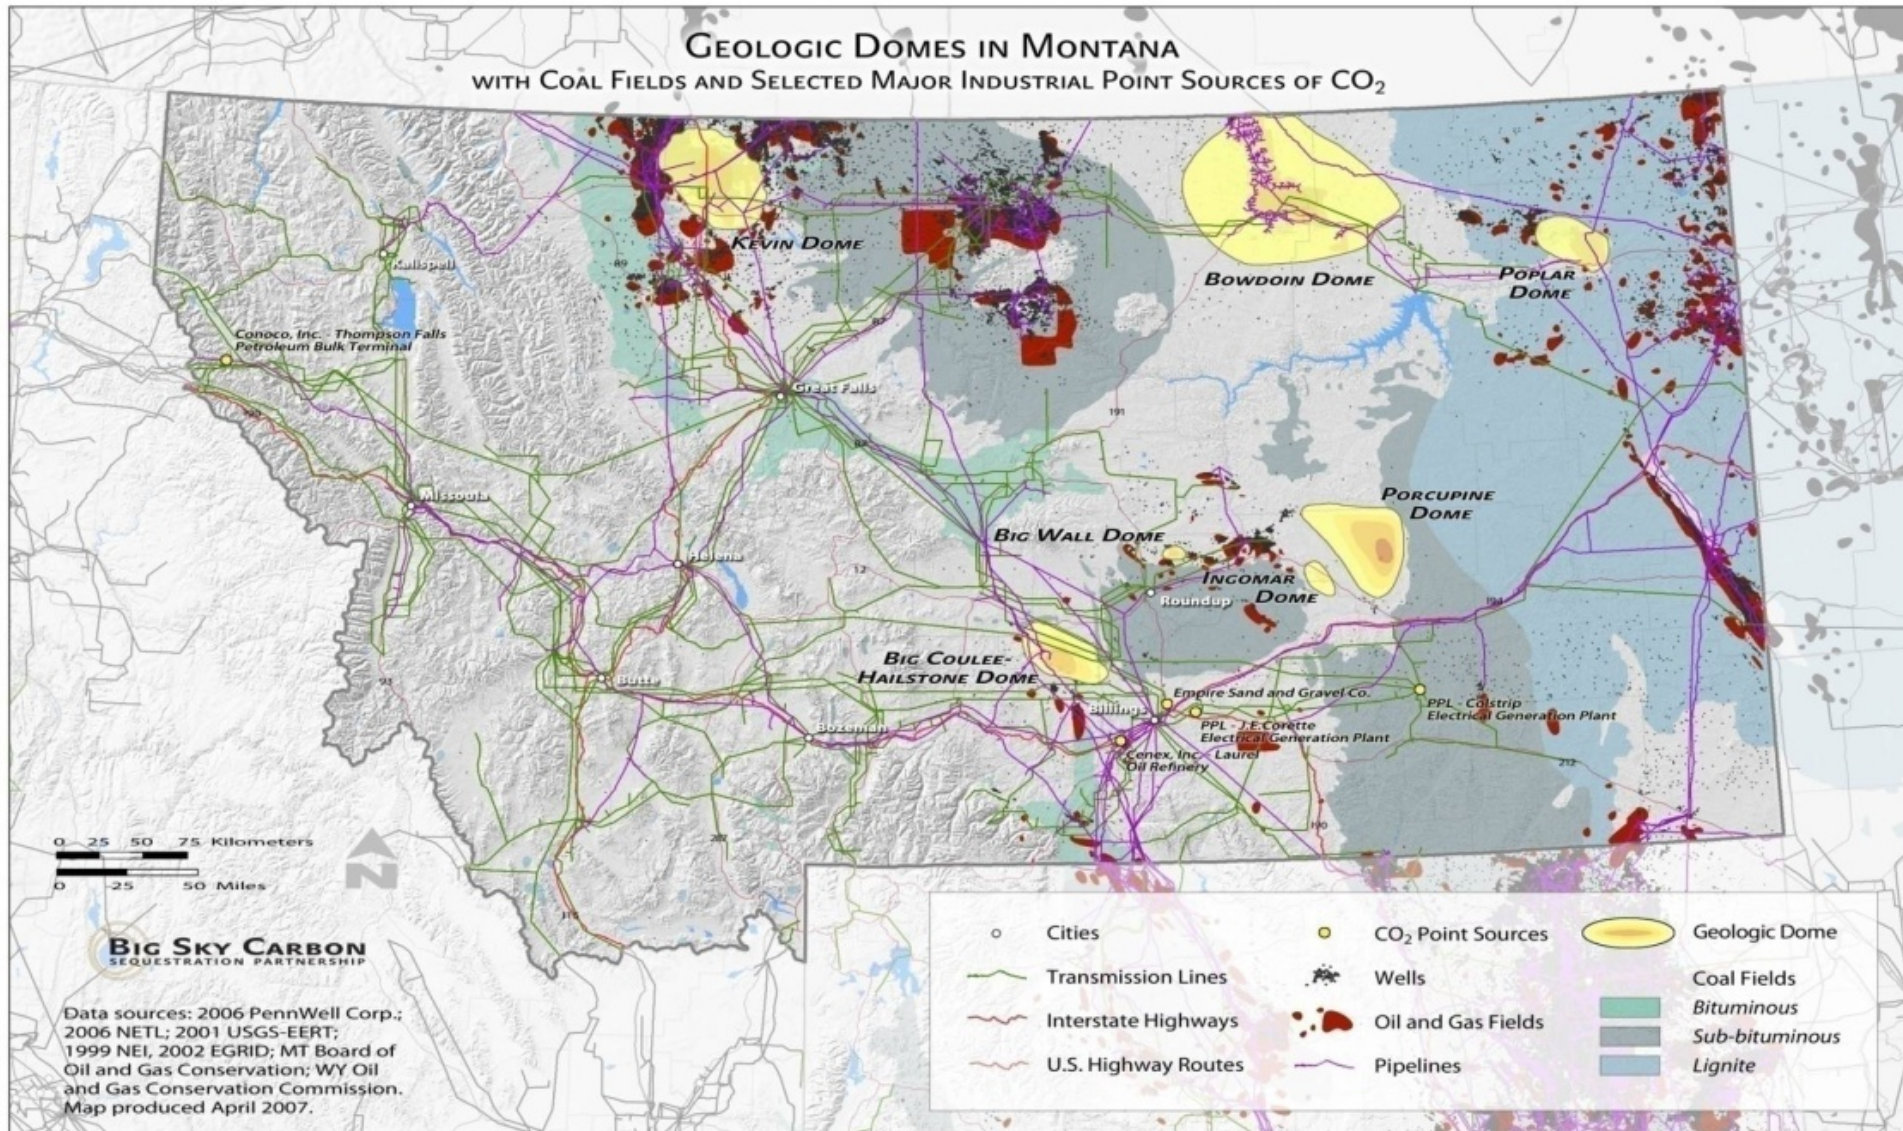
GEOLOGIC DOMES IN MONTANA
WITH COAL FIELDS AND SELECTED MAJOR INDUSTRIAL POINT SOURCES OF $CO_2$

KEVIN DOME

BOWDOIN DOME

POPLAR DOME

Kalispell

Conoco, Inc. - Thompson Falls Petroleum Bulk Terminal

Great Falls

191

87

89

Missoula

PORCUPINE DOME

BIG WALL DOME

Helena

12

INGOMAR DOME

Roundup

94

BIG COULEE-HAILSTONE DOME

Butte

93

Empire Sand and Gravel Co.

PPL - Colstrip Electrical Generation Plant

Billings

PPL - J.E.Corette Electrical Generation Plant

Bozeman

Cenex, Inc. - Laurel Oil Refinery

212

287

90

15

0 25 50 75 Kilometers

0 25 50 Miles

N

BIG SKY CARBON
SEQUESTRATION PARTNERSHIP

Data sources: 2006 PennWell Corp.; 2006 NETL; 2001 USGS-EERT; 1999 NEI, 2002 EGRID; MT Board of Oil and Gas Conservation; WY Oil and Gas Conservation Commission. Map produced April 2007.

Cities
Transmission Lines
Interstate Highways
U.S. Highway Routes
$CO_2$ Point Sources
Wells
Oil and Gas Fields
Pipelines
Geologic Dome
Coal Fields
Bituminous
Sub-bituminous
Lignite